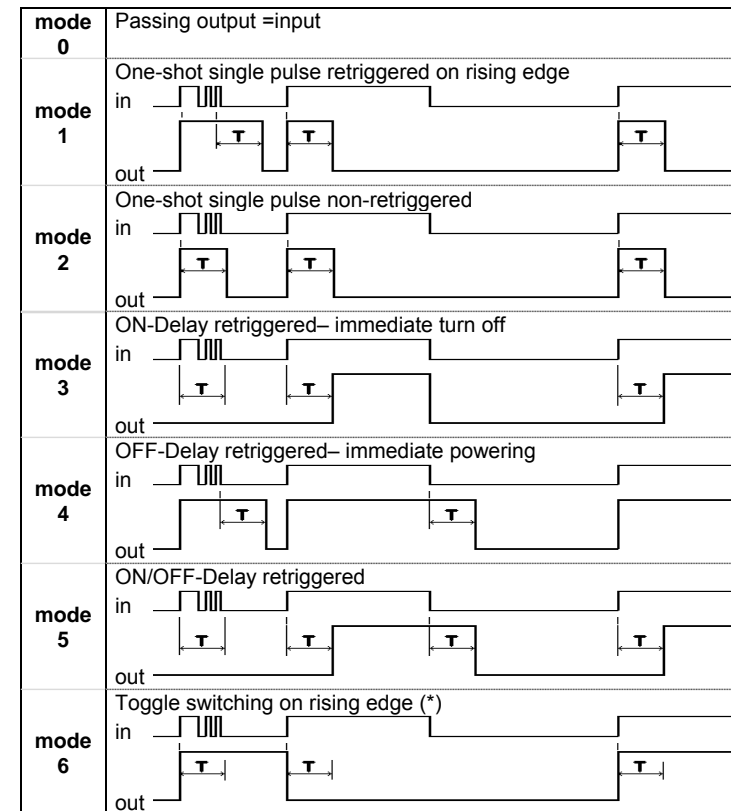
| mode 0 | Passing output =input |
|---|---|
| mode 1 | One-shot single pulse retriggered on rising edge<br>in<br>T T T<br>out |
| mode 2 | One-shot single pulse non-retriggered<br>in<br>T T T<br>out |
| mode 3 | ON-Delay retriggered– immediate turn off<br>in<br>T T T<br>out |
| mode 4 | OFF-Delay retriggered– immediate powering<br>in<br>T T<br>out |
| mode 5 | ON/OFF-Delay retriggered<br>in<br>T T T T<br>out |
| mode 6 | Toggle switching on rising edge (*)<br>in<br>T T T<br>out |